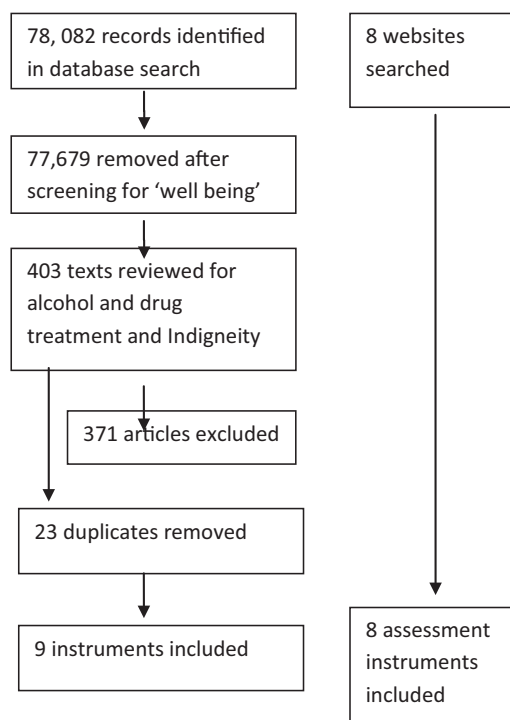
78, 082 records identified in database search

77,679 removed after screening for 'well being'

403 texts reviewed for alcohol and drug treatment and Indigneity

371 articles excluded

23 duplicates removed

9 instruments included

8 websites searched

8 assessment instruments included